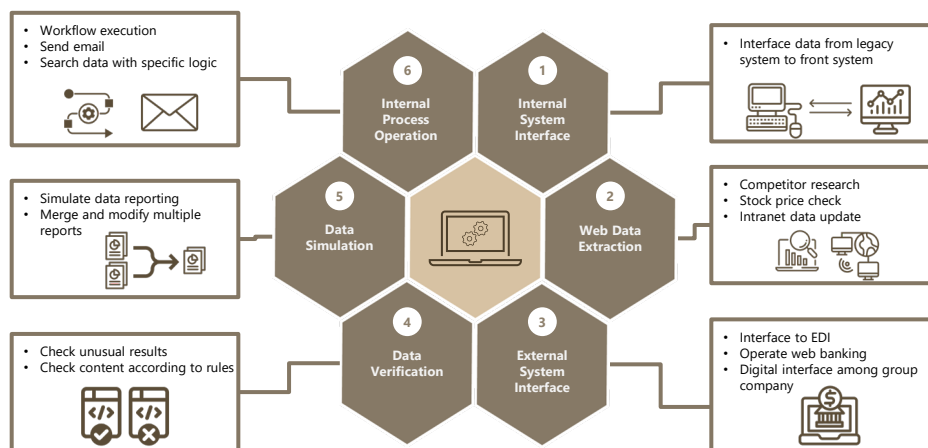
- Workflow execution
- Send email
- Search data with specific logic

6
Internal Process Operation

1
Internal System Interface

- Interface data from legacy system to front system

- Simulate data reporting
- Merge and modify multiple reports

5
Data Simulation

2
Web Data Extraction

- Competitor research
- Stock price check
- Intranet data update

- Check unusual results
- Check content according to rules

4
Data Verification

3
External System Interface

- Interface to EDI
- Operate web banking
- Digital interface among group company